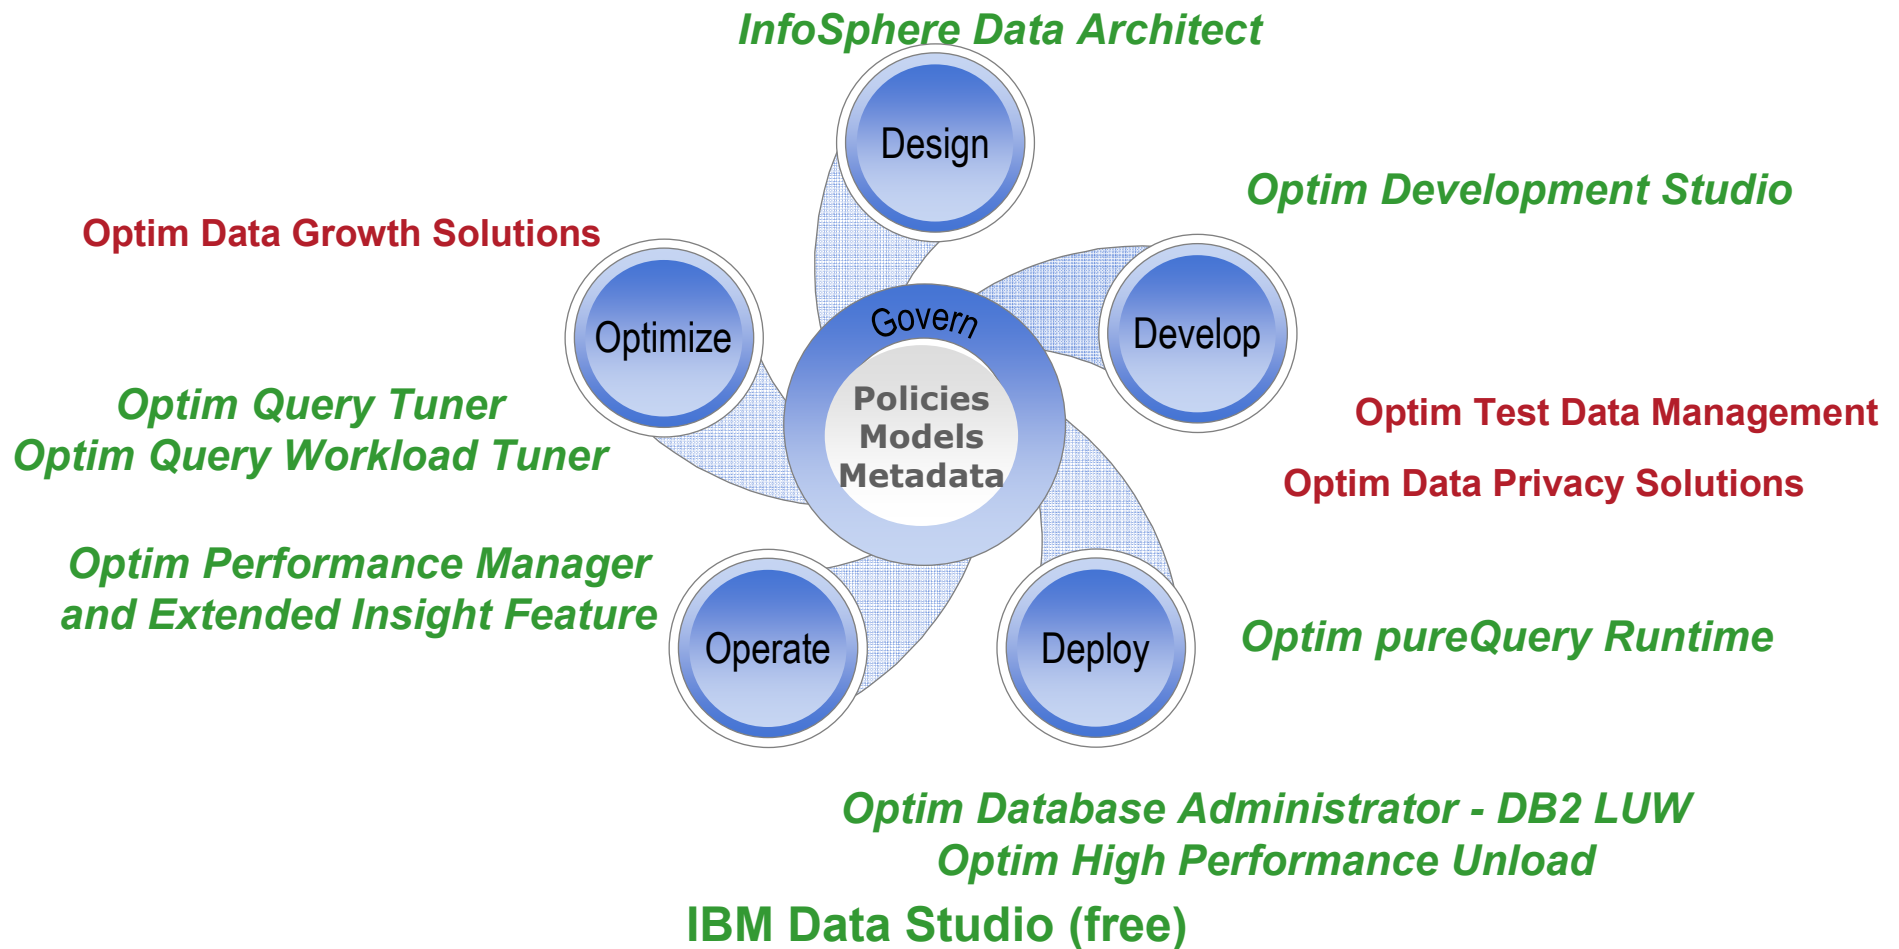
InfoSphere Data Architect

Design

Optim Development Studio

Optim Data Growth Solutions

Optimize

Govern

Develop

Policies
Models
Metadata

Optim Query Tuner
Optim Query Workload Tuner

Optim Test Data Management

Optim Data Privacy Solutions

Optim Performance Manager
and Extended Insight Feature

Operate

Deploy

Optim pureQuery Runtime

Optim Database Administrator - DB2 LUW
Optim High Performance Unload

IBM Data Studio (free)